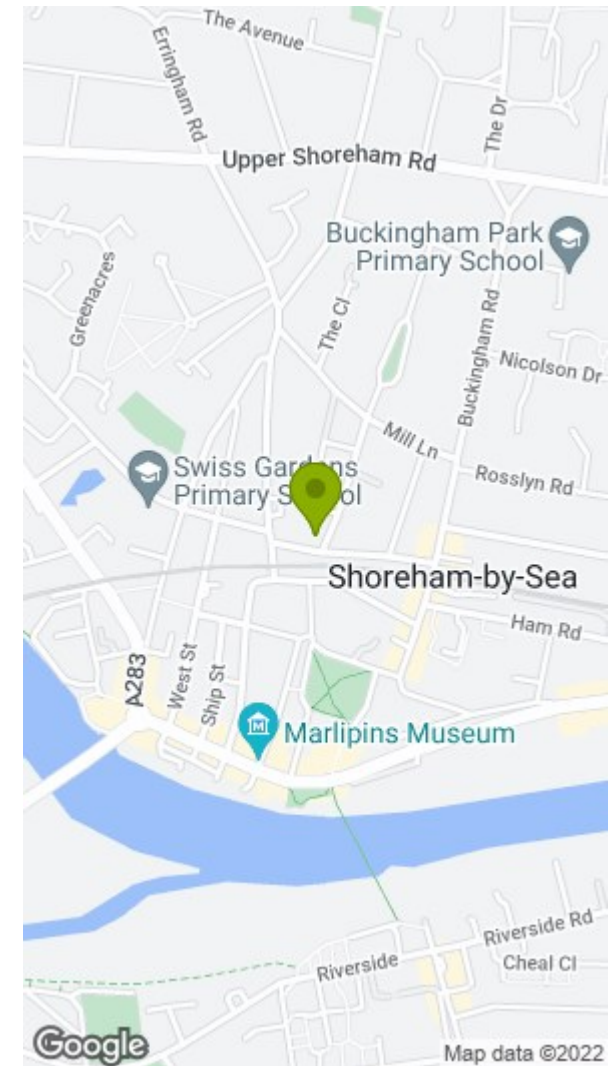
The Avenue
Erringham Rd
The Dr
Upper Shoreham Rd
Buckingham Park Primary School
Greenacres
The Cl
Buckingham Rd
Nicolson Dr
Mill Ln
Swiss Gardens Primary School
Rosslyn Rd
Shoreham-by-Sea
Ham Rd
A283
West St
Ship St
Marlipins Museum
Riverside Rd
Riverside
Cheal Cl
Google
Map data ©2022